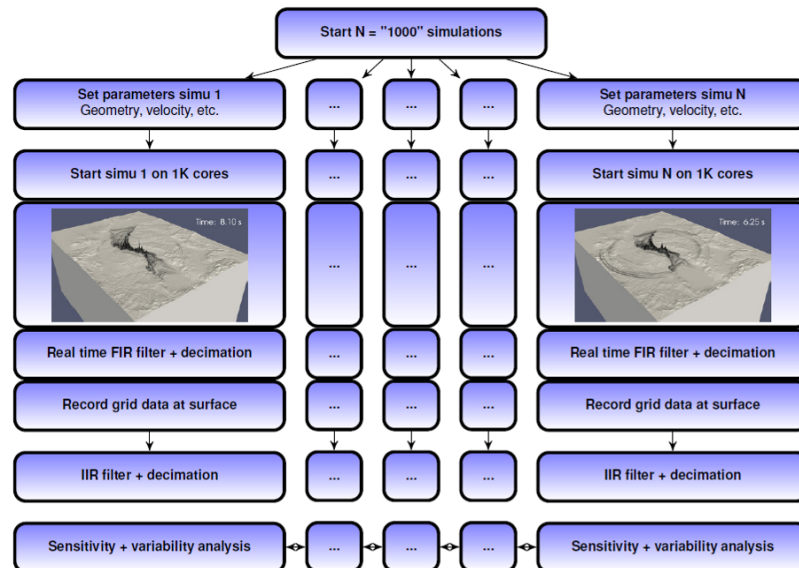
Start N = "1000" simulations

Set parameters simu 1
Geometry, velocity, etc.

...

...

...

Set parameters simu N
Geometry, velocity, etc.

Start simu 1 on 1K cores

...

...

...

Start simu N on 1K cores

Time: 8.10 s

...

...

...

Time: 6.25 s

Real time FIR filter + decimation

...

...

...

Real time FIR filter + decimation

Record grid data at surface

...

...

...

Record grid data at surface

IIR filter + decimation

...

...

...

IIR filter + decimation

Sensitivity + variability analysis

...

...

...

Sensitivity + variability analysis